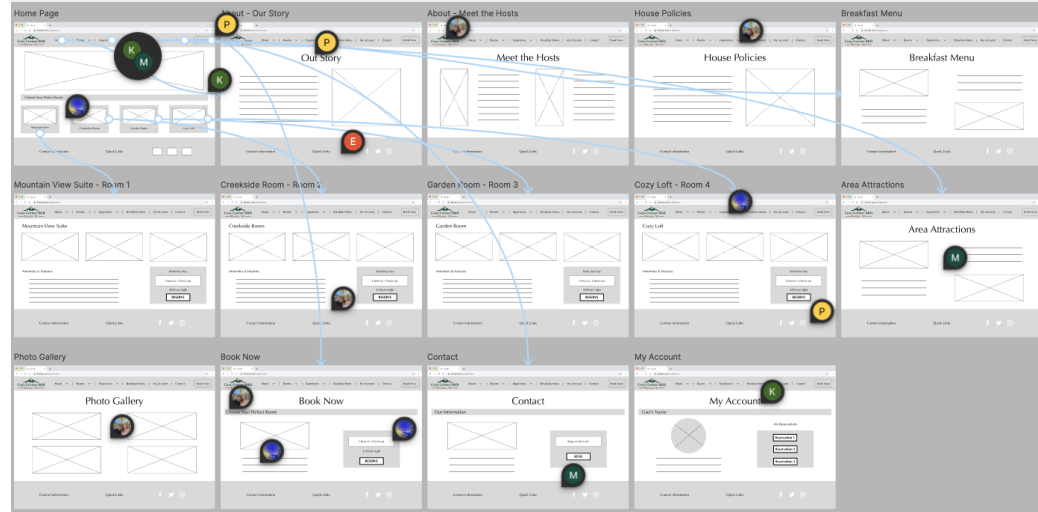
Home Page

Choose Your Perfect Room

Mountain View

Creekside Room

Garden Room

Cozy Loft

Contact Information

Quick Links

About - Our Story

Our Story

Contact Information

Quick Links

About - Meet the Hosts

Meet the Hosts

Contact Information

Quick Links

House Policies

House Policies

Contact Information

Quick Links

Breakfast Menu

Breakfast Menu

Contact Information

Quick Links

Mountain View Suite - Room 1

Mountain View Suite

Amenities & Features

BOOK

Contact Information

Quick Links

Creekside Room - Room 2

Creekside Room

Amenities & Features

BOOK

Contact Information

Quick Links

Garden Room - Room 3

Garden Room

Amenities & Features

BOOK

Contact Information

Quick Links

Cozy Loft - Room 4

Cozy Loft

Amenities & Features

BOOK

Contact Information

Quick Links

Area Attractions

Area Attractions

Contact Information

Quick Links

Photo Gallery

Photo Gallery

Contact Information

Quick Links

Book Now

Choose Your Perfect Room

Book Now

Check in - Check out

BOOK

Contact Information

Quick Links

Contact

Contact

Our Information

SEND

Contact Information

Quick Links

My Account

My Account

User's Name

My Reservations

Reservation 1

Reservation 2

Reservation 3

Contact Information

Quick Links

P
K
M
E